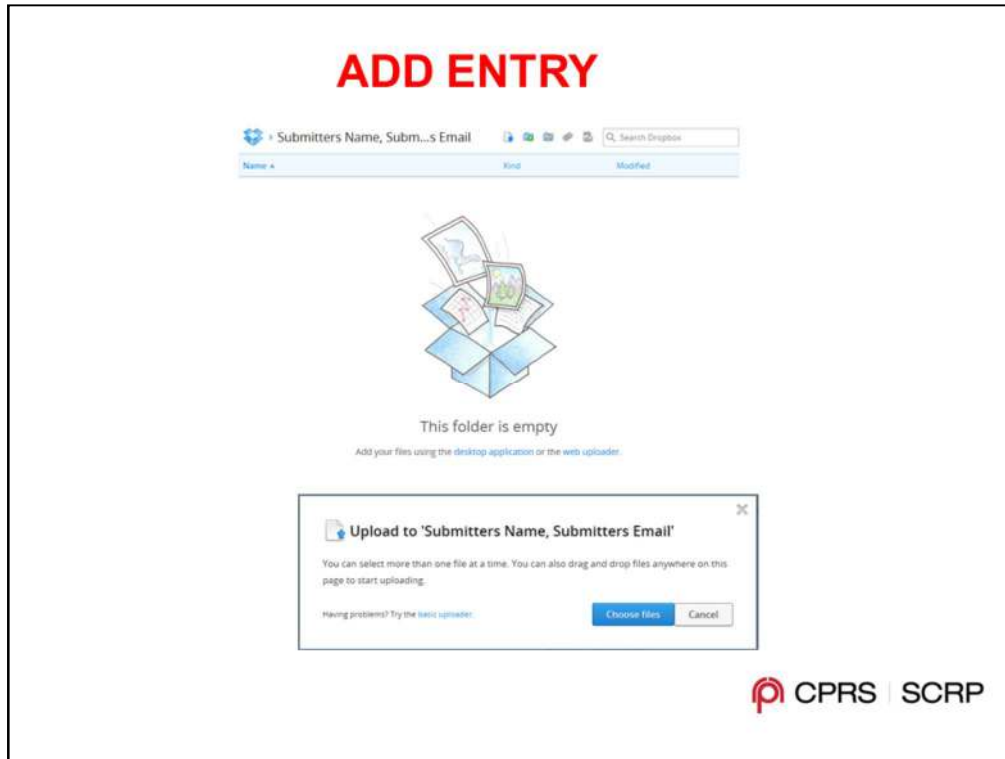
ADD ENTRY

› Submitters Name, Subm...s Email

Search Dropbox

Name ▴

Kind

Modified

This folder is empty

Add your files using the desktop application or the web uploader.

×

Upload to 'Submitters Name, Submitters Email'

You can select more than one file at a time. You can also drag and drop files anywhere on this page to start uploading.

Having problems? Try the basic uploader.

Choose files

Cancel

CPRS | SCRP